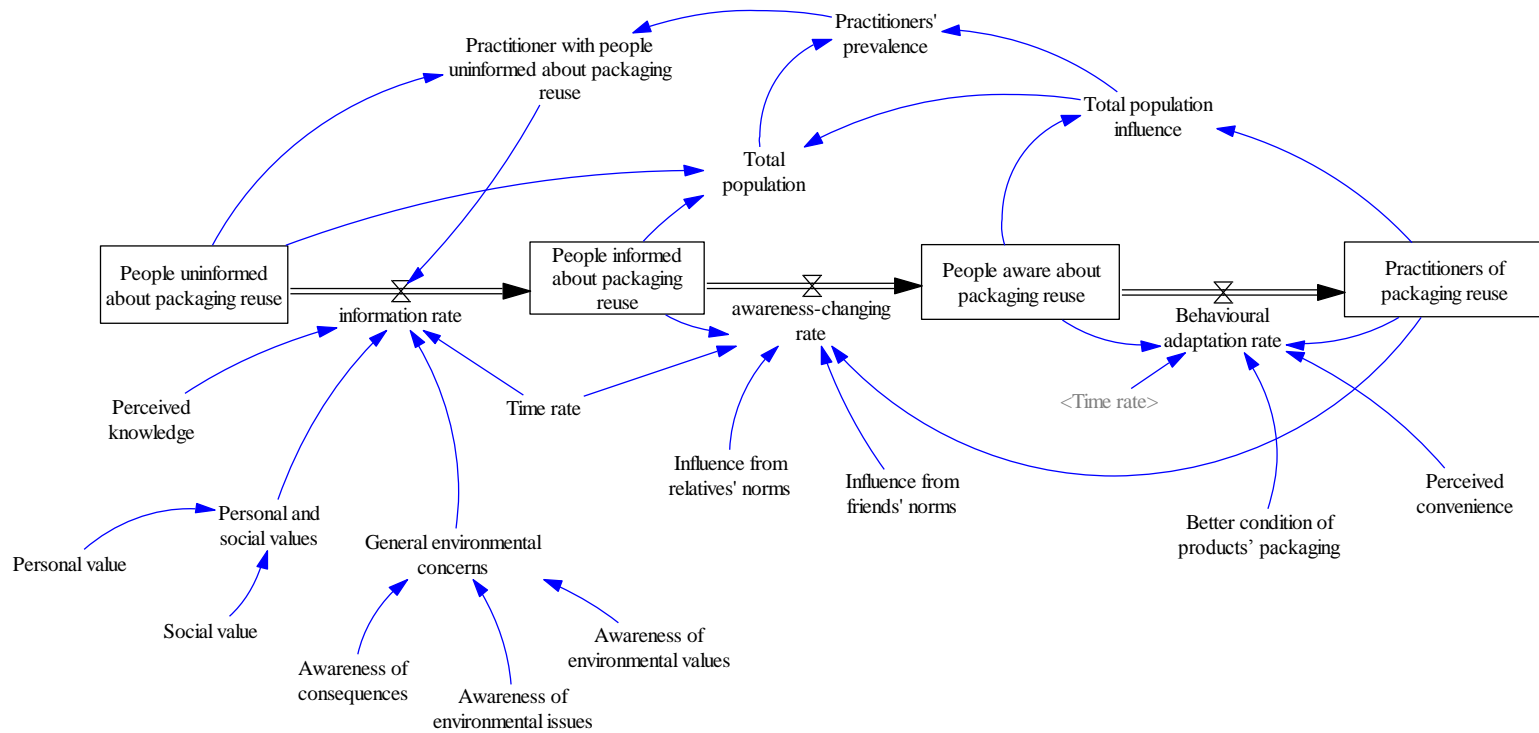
Practitioners' prevalence

Practitioner with people uninformed about packaging reuse

Total population influence

Total population

People uninformed about packaging reuse

information rate

People informed about packaging reuse

awareness-changing rate

People aware about packaging reuse

Behavioural adaptation rate

Practitioners of packaging reuse

Perceived knowledge

Time rate

<Time rate>

Influence from relatives' norms

Influence from friends' norms

Perceived convenience

Better condition of products' packaging

Personal and social values

Personal value

Social value

General environmental concerns

Awareness of environmental values

Awareness of consequences

Awareness of environmental issues